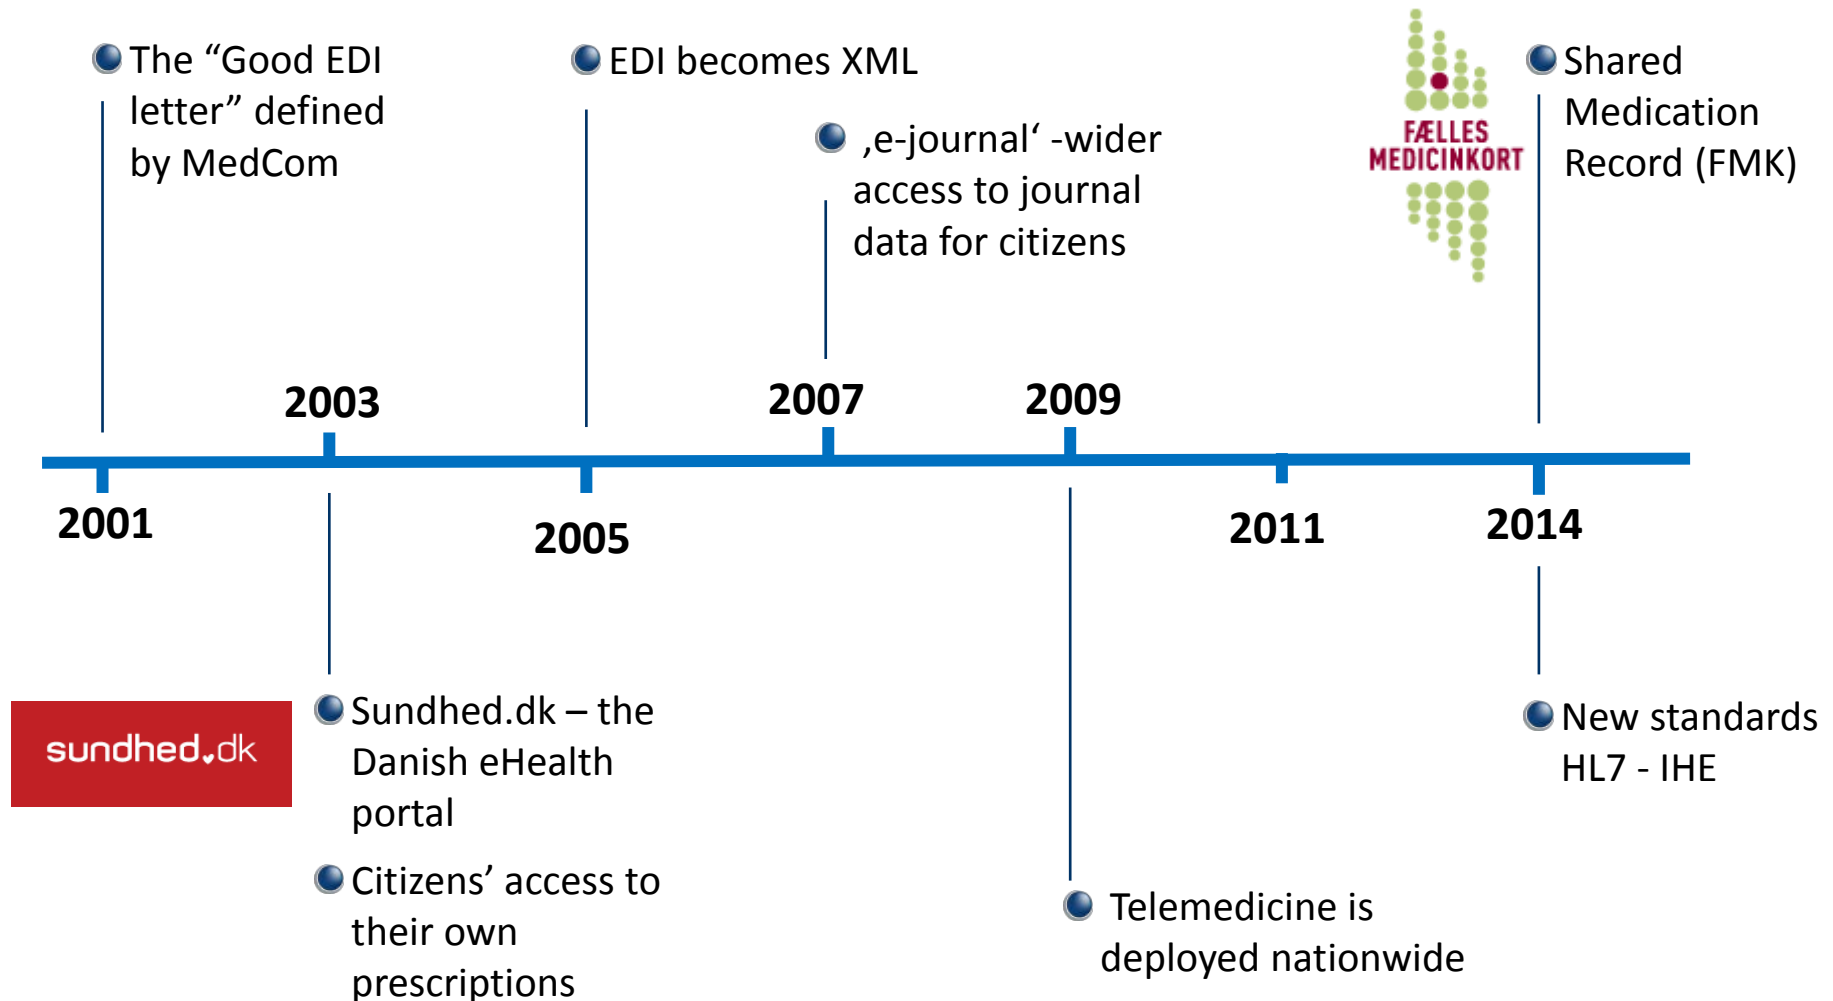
The “Good EDI letter” defined by MedCom

EDI becomes XML

‚e-journal‘ -wider access to journal data for citizens

FÆLLES MEDICINKORT

Shared Medication Record (FMK)

2003

2007

2009

2001

2005

2011

2014

sundhed.dk

Sundhed.dk – the Danish eHealth portal

Citizens’ access to their own prescriptions

Telemedicine is deployed nationwide

New standards HL7 - IHE